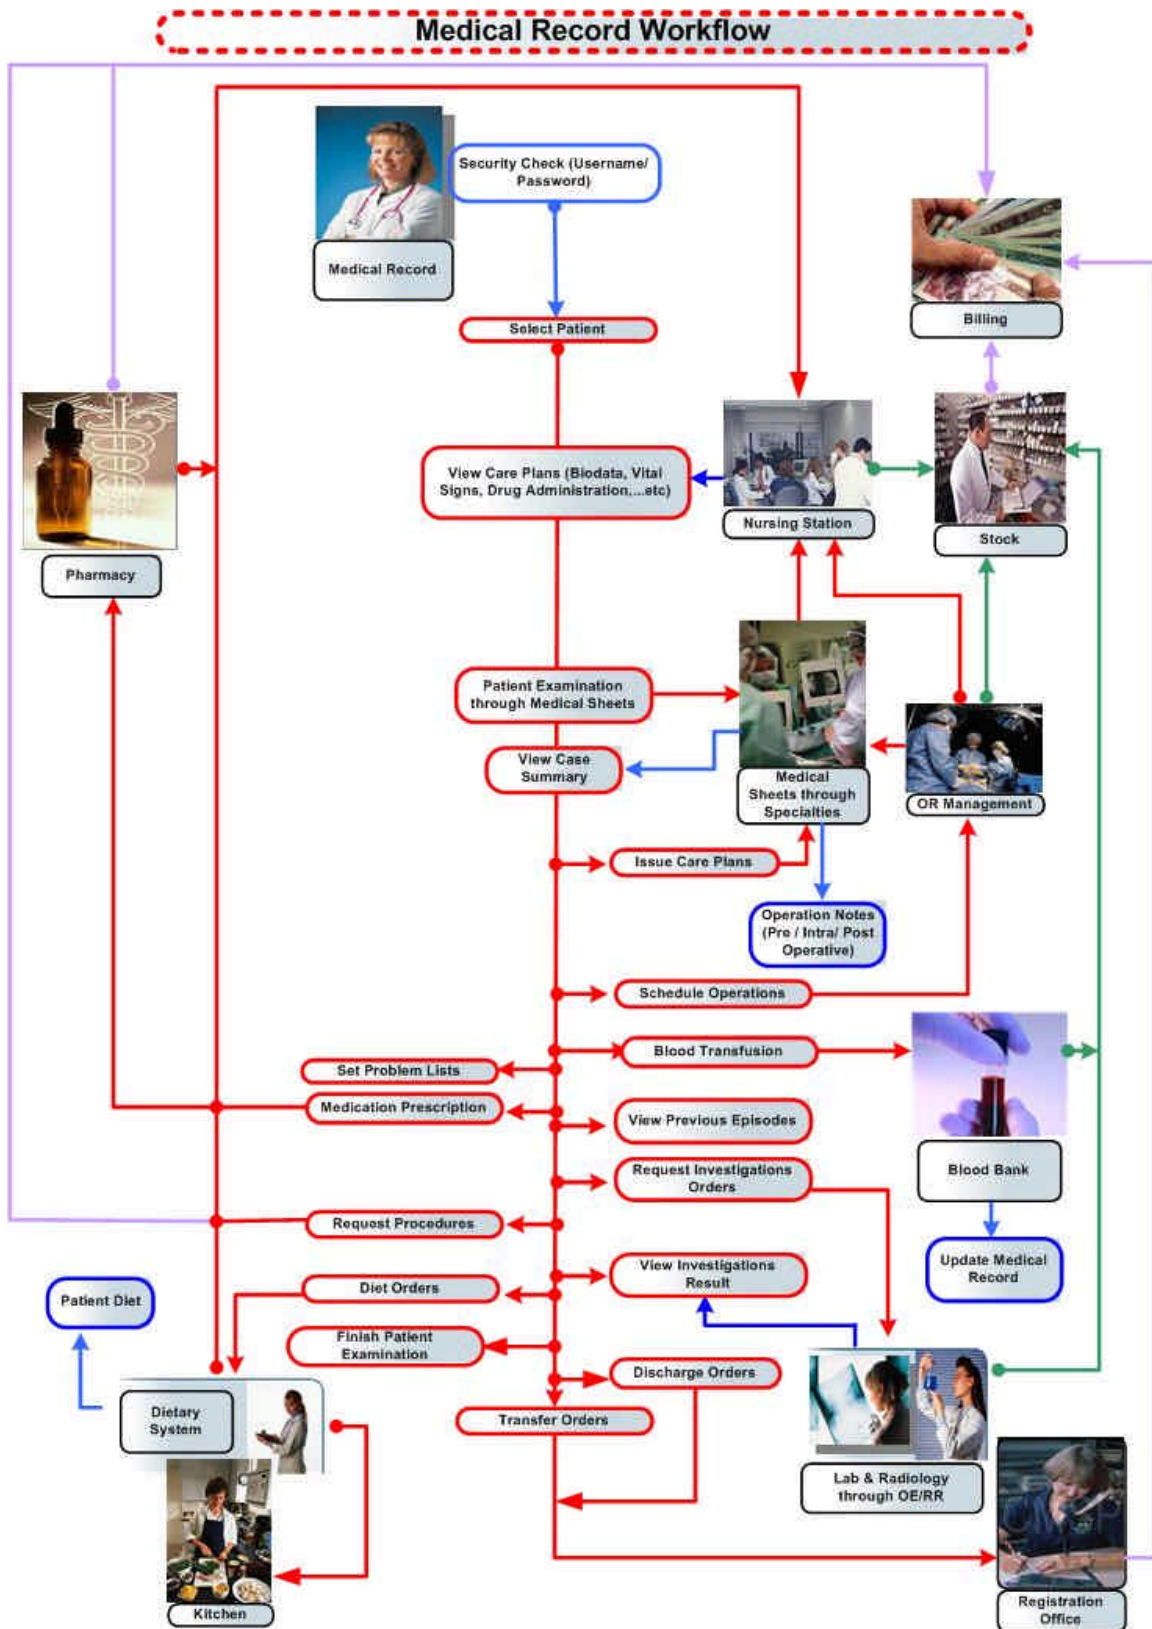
Medical Record Workflow

Medical Record

Security Check (Username/ Password)

Select Patient

Billing

Pharmacy

View Care Plans (Biodata, Vital Signs, Drug Administration,...etc)

Nursing Station

Stock

Patient Examination through Medical Sheets

View Case Summary

Medical Sheets through Specialties

OR Management

Issue Care Plans

Operation Notes (Pre / Intra/ Post Operative)

Schedule Operations

Blood Transfusion

Set Problem Lists

Medication Prescription

View Previous Episodes

Request Investigations Orders

Blood Bank

Request Procedures

Update Medical Record

Patient Diet

Diet Orders

View Investigations Result

Finish Patient Examination

Discharge Orders

Dietary System

Transfer Orders

Lab & Radiology through OE/RR

Kitchen

Registration Office